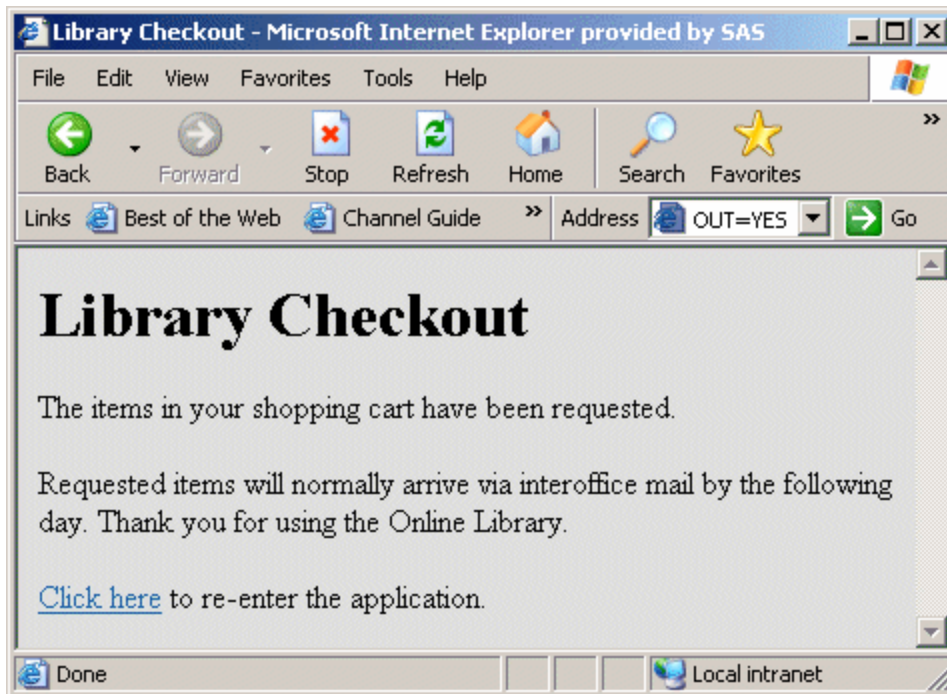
Library Checkout - Microsoft Internet Explorer provided by SAS

File Edit View Favorites Tools Help

Back Forward Stop Refresh Home Search Favorites

Links Best of the Web Channel Guide » Address OUT=YES Go

Library Checkout

The items in your shopping cart have been requested.

Requested items will normally arrive via interoffice mail by the following day. Thank you for using the Online Library.

Click here to re-enter the application.

Done Local intranet